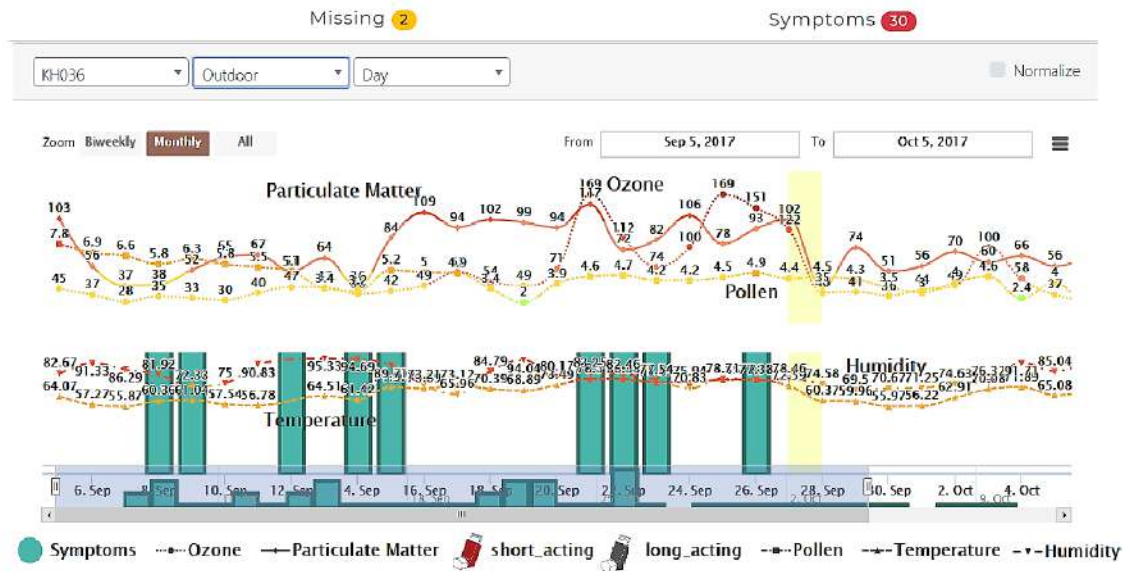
Missing 2
Symptoms 30

KH036
Outdoor
Day
Normalize

Zoom Biweekly Monthly All
From Sep 5, 2017 To Oct 5, 2017

Particulate Matter
Ozone
Pollen
Humidity
Temperature

103 7.8 6.9 56 6.6 5.8 6.3 52 55 5.8 67 5.5 5.1 64 109 94 102 99 94 169 147 112 72 74 82 106 100 169 151 93 102 122 74 51 56 70 100 60 66 56
45 37 37 28 38 35 33 30 40 47 3.4 3.6 3.2 84 5.2 42 5 49 4.9 54 3.4 49 2 71 3.9 4.6 4.7 4.2 4.2 4.5 78 4.9 4.4 4.5 35 4.3 41 3.5 36 4.4 31 4.9 49 4.6 58 2.4 4 37

82.67 91.33 86.29 81.92 72.33 75 90.83 95.33 94.69 84.79 94.04 80.17 78.46 74.58 69.5 70.67 74.63 76.33 85.04
64.07 57.27 55.87 60.36 61.04 57.54 56.78 64.51 61.42 65.96 70.39 68.89 70.83 60.37 59.96 55.97 56.22 62.91 70.08 65.08

6. Sep 8. Sep 10. Sep 12. Sep 14. Sep 16. Sep 18. Sep 20. Sep 22. Sep 24. Sep 26. Sep 28. Sep 30. Sep 2. Oct 4. Oct
18. Sep 2. Oct 9. Oct

Symptoms Ozone Particulate Matter short_acting long_acting Pollen Temperature Humidity